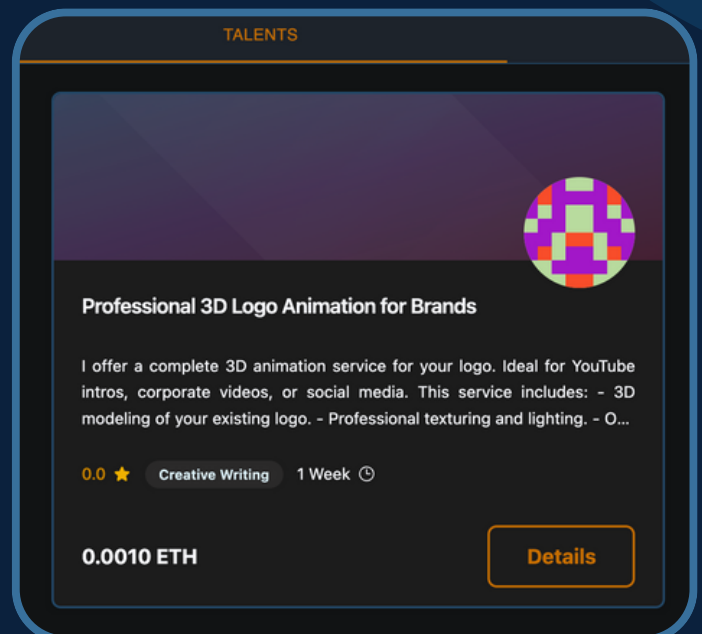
TALENTS

Professional 3D Logo Animation for Brands

I offer a complete 3D animation service for your logo. Ideal for YouTube intros, corporate videos, or social media. This service includes: - 3D modeling of your existing logo. - Professional texturing and lighting. - O...

0.0 Creative Writing 1 Week

0.0010 ETH

Details